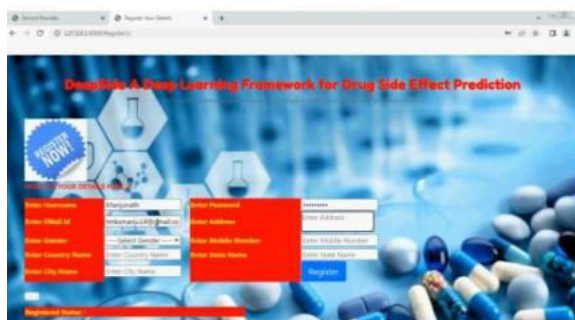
Service Provider
Register Your Details
127.0.0.1:8000/Register1/

DeepSide: A Deep Learning Framework for Drug Side Effect Prediction

REGISTER NOW!

REGISTER YOUR DETAILS HERE !!!

| Enter Username | Manjunath | Enter Password | •••••••••• |
|---|---|---|---|
| Enter EMail Id | tmksmanju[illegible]@gmail.co | Enter Address | Enter Address |
| Enter Gender | --Select Gender-- | Enter Mobile Number | Enter Mobile Number |
| Enter Country Name | Enter Country Name | Enter State Name | Enter State Name |
| Enter City Name | Enter City Name | | Register |

Registered Status: